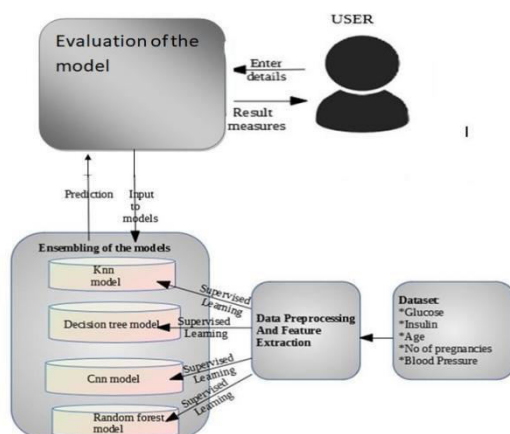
USER

Evaluation of the model

Enter details

Result measures

I

Prediction

Input to models

Ensembling of the models

Knn model

Decision tree model

Cnn model

Random forest model

Supervised Learning

Supervised Learning

Supervised Learning

Supervised Learning

Data Preprocessing And Feature Extraction

Dataset
*Glucose
*Insulin
*Age
*No of pregnancies
*Blood Pressure